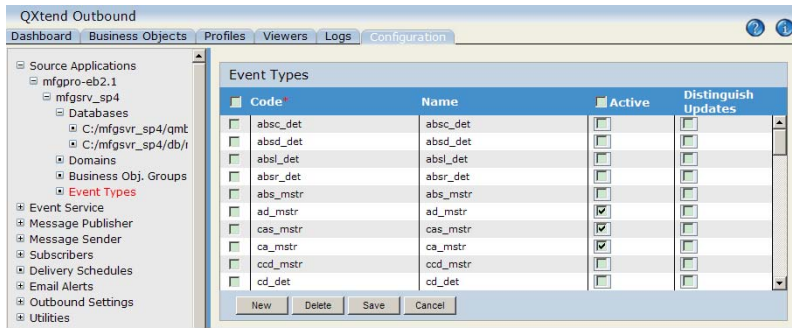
QXtend Outbound

Dashboard | Business Objects | Profiles | Viewers | Logs | Configuration

⊟ Source Applications
⊟ mfgpro-eb2.1
⊟ mfgsrv_sp4
⊟ Databases
⊞ C:/mfgsvr_sp4/qmb
⊞ C:/mfgsvr_sp4/db/r
⊞ Domains
⊞ Business Obj. Groups
⊞ Event Types
⊞ Event Service
⊞ Message Publisher
⊞ Message Sender
⊞ Subscribers
⊞ Delivery Schedules
⊞ Email Alerts
⊞ Outbound Settings
⊞ Utilities

Event Types

| Code* | Name | Active | Distinguish Updates |
|---|---|---|---|
| absc_det | absc_det | | |
| absd_det | absd_det | | |
| absl_det | absl_det | | |
| absr_det | absr_det | | |
| abs_mstr | abs_mstr | | |
| ad_mstr | ad_mstr | ✓ | |
| cas_mstr | cas_mstr | ✓ | |
| ca_mstr | ca_mstr | ✓ | |
| ccd_mstr | ccd_mstr | | |
| cd_det | cd_det | | |

New | Delete | Save | Cancel